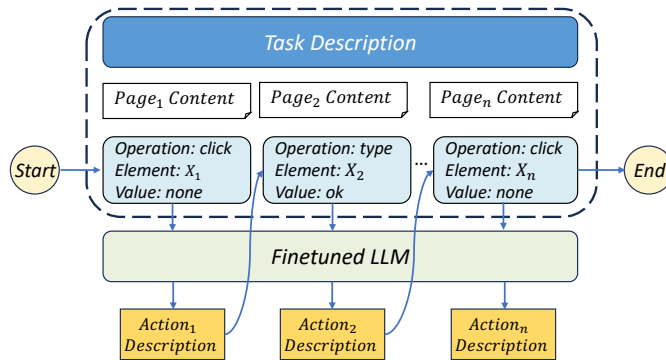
Task Description

$Page_1$ Content

$Page_2$ Content

$Page_n$ Content

Start

Operation: click
Element: $X_1$
Value: none

Operation: type
Element: $X_2$
Value: ok

...

Operation: click
Element: $X_n$
Value: none

End

Finetuned LLM

$Action_1$ Description

$Action_2$ Description

$Action_n$ Description